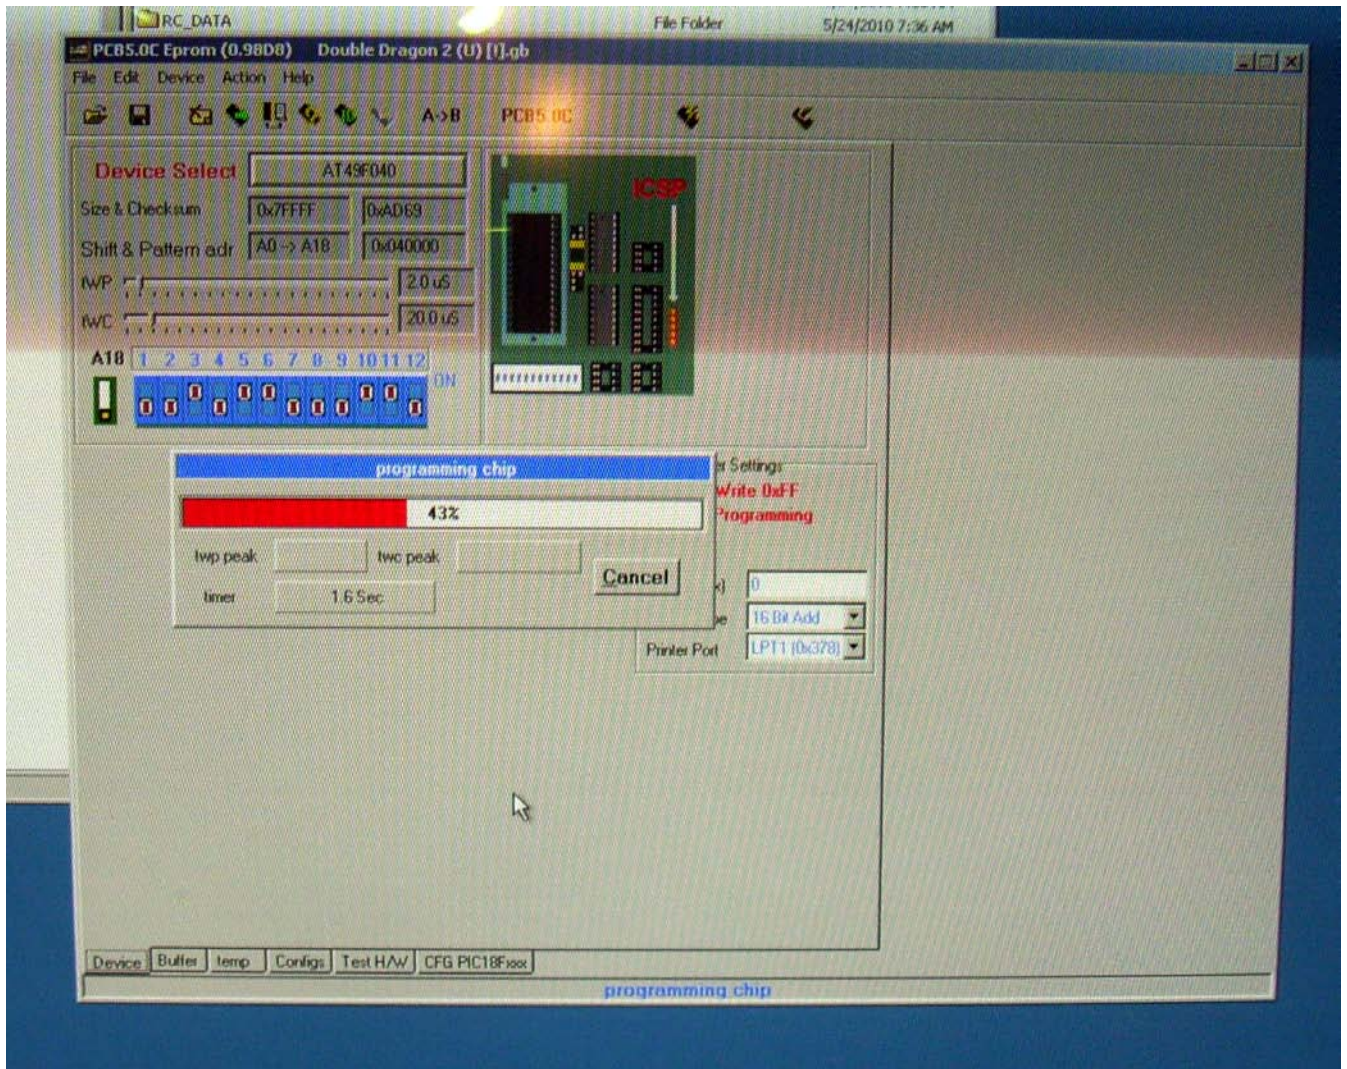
RC_DATA File Folder 5/24/2010 7:36 AM

PCB5.0C Eprom (0.98D8) Double Dragon 2 (U) [!].gb

File Edit Device Action Help

A->B PCB5.0C

Device Select AT49F040

Size & Checksum 0x7FFFF 0xAD69

Shift & Pattern adr A0 -> A18 0x040000

tWP 2.0 uS

tWC 20.0 uS

A18 1 2 3 4 5 6 7 8 9 10 11 12

ON

ICSP

programming chip

43%

twp peak twc peak

Cancel

timer 1.6 Sec

r Settings

Write 0xFF

Programming

0

16 Bit Add

Printer Port LPT1 (0x378)

Device Buffer temp Configs Test H/W CFG PIC18Fxxx

programming chip